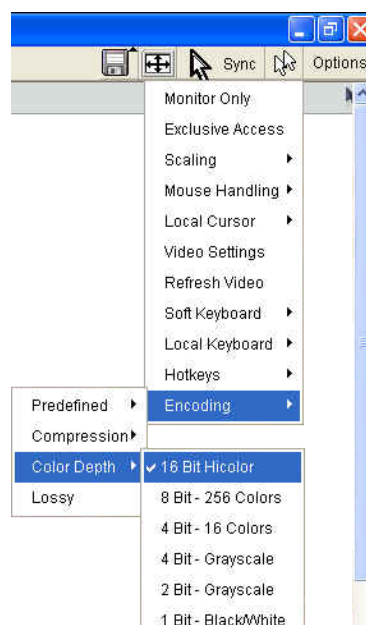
Sync
Options
Monitor Only
Exclusive Access
Scaling
Mouse Handling
Local Cursor
Video Settings
Refresh Video
Soft Keyboard
Local Keyboard
Hotkeys
Encoding
Predefined
Compression
Color Depth
Lossy
✔ 16 Bit Hicolor
8 Bit - 256 Colors
4 Bit - 16 Colors
4 Bit - Grayscale
2 Bit - Grayscale
1 Bit - Black/White